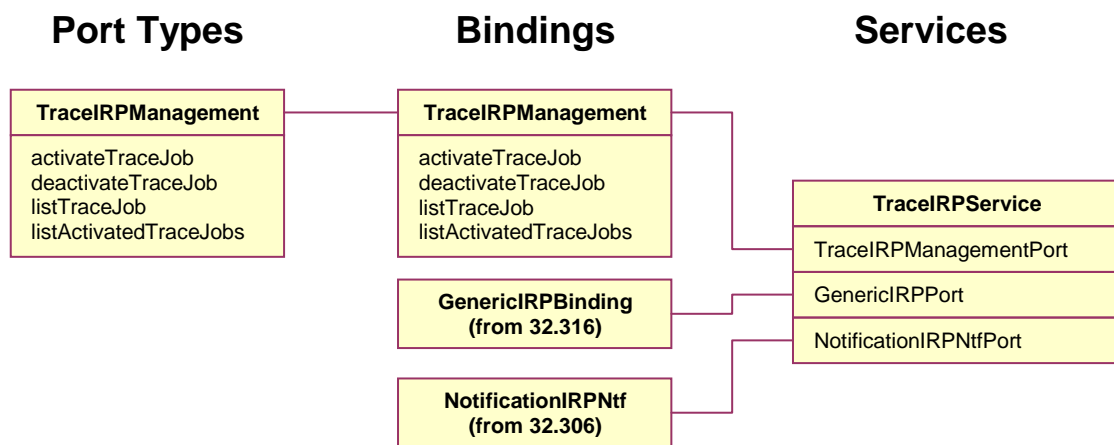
Port Types

Bindings

Services

TraceIRPManagement

activateTraceJob
deactivateTraceJob
listTraceJob
listActivatedTraceJobs

TraceIRPManagement

activateTraceJob
deactivateTraceJob
listTraceJob
listActivatedTraceJobs

GenericIRPBinding
(from 32.316)

NotificationIRPNtf
(from 32.306)

TraceIRPService

TraceIRPManagementPort

GenericIRPPort

NotificationIRPNtfPort